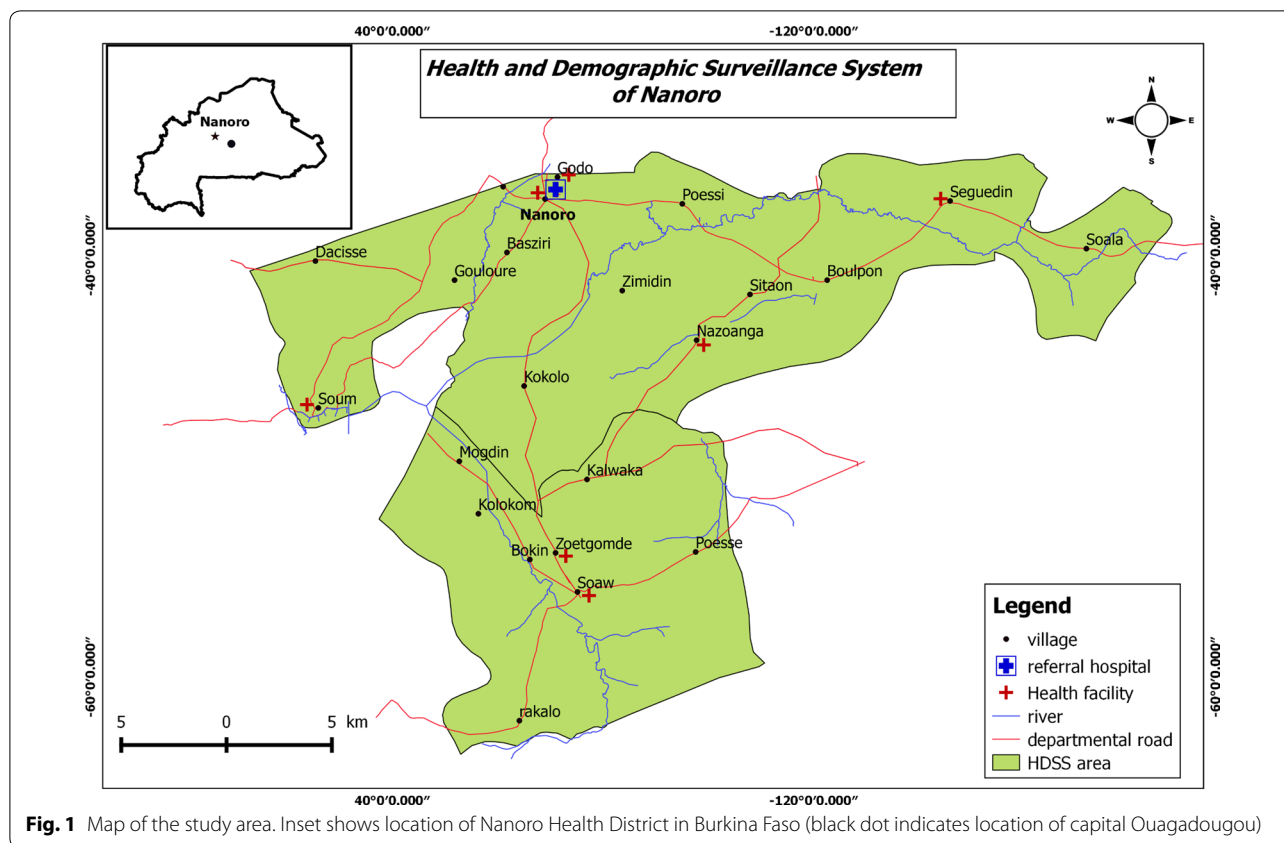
40°0'0.000"

-120°0'0.000"

Health and Demographic Surveillance System of Nanoro

Nanoro

N
W E
S

-40°0'0.000"

-40°0'0.000"

Godo
Nanoro
Poessi
Seguedin
Soala
Dacisse
Basziri
Gouloure
Zimidin
Sitaon
Boulpon
Nazoanga
Kokolo
Soum
Mogdin
Kalwaka
Kolokom
Bokin
Zoetgomde
Poesse
Soaw
rakalo

-60°0'0.000"

-60°0'0.000"

5 0 5 km

Legend
village
referral hospital
Health facility
river
departmental road
HDSS area

40°0'0.000"

-120°0'0.000"

**Fig. 1** Map of the study area. Inset shows location of Nanoro Health District in Burkina Faso (black dot indicates location of capital Ouagadougou)